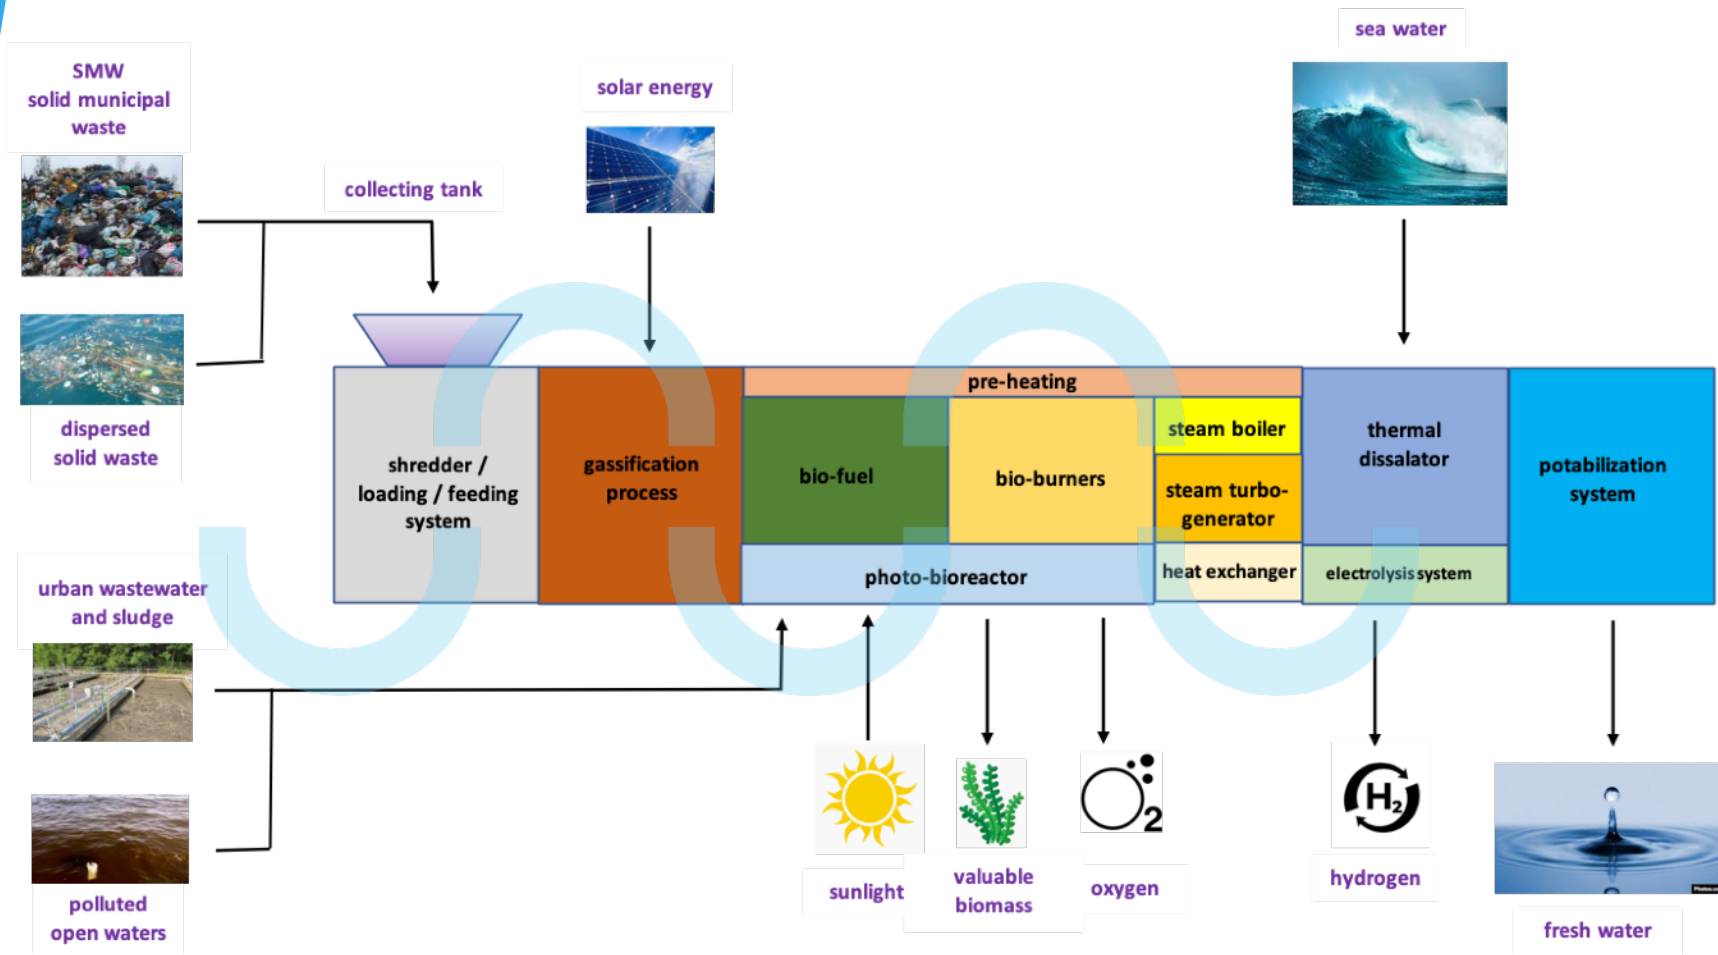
SMW
solid municipal waste

collecting tank

solar energy

sea water

dispersed solid waste

shredder / loading / feeding system

gassification process

pre-heating

bio-fuel

bio-burners

steam boiler

steam turbo-generator

heat exchanger

thermal dissalator

electrolysis system

potabilization system

photo-bioreactor

urban wastewater and sludge

polluted open waters

sunlight

valuable biomass

$O_2$

oxygen

$H_2$

hydrogen

fresh water